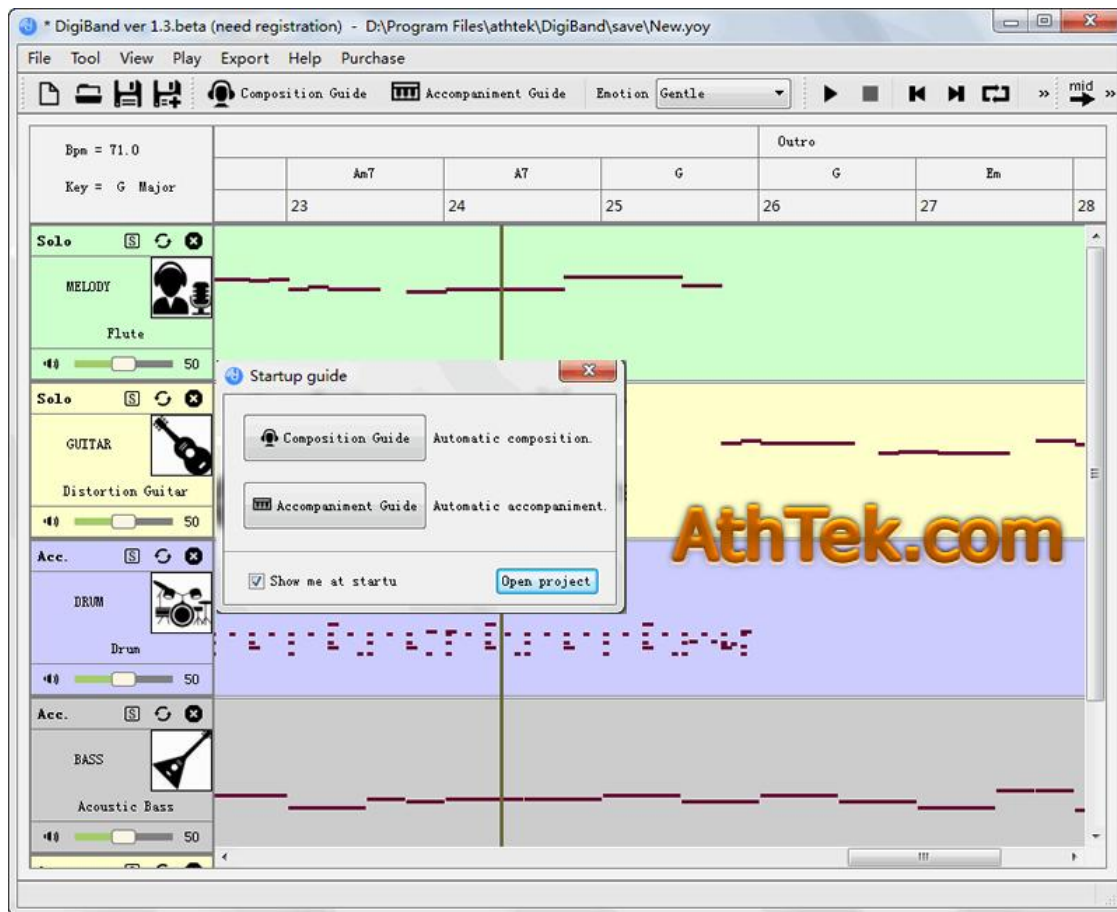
* DigiBand ver 1.3.beta (need registration) - D:\Program Files\athtek\DigiBand\save\New.yoy

File Tool View Play Export Help Purchase

Composition Guide Accompaniment Guide Emotion Gentle

mid

Bpm = 71.0

Key = G Major

Outro

Am7 A7 G G Em

23 24 25 26 27 28

Solo S

MELODY

Flute

50

Solo S

GUITAR

Distortion Guitar

50

Acc. S

DRUM

Drum

50

Acc. S

BASS

Acoustic Bass

50

Startup guide

Composition Guide Automatic composition.

Accompaniment Guide Automatic accompaniment.

Show me at startu

Open project

AthTek.com